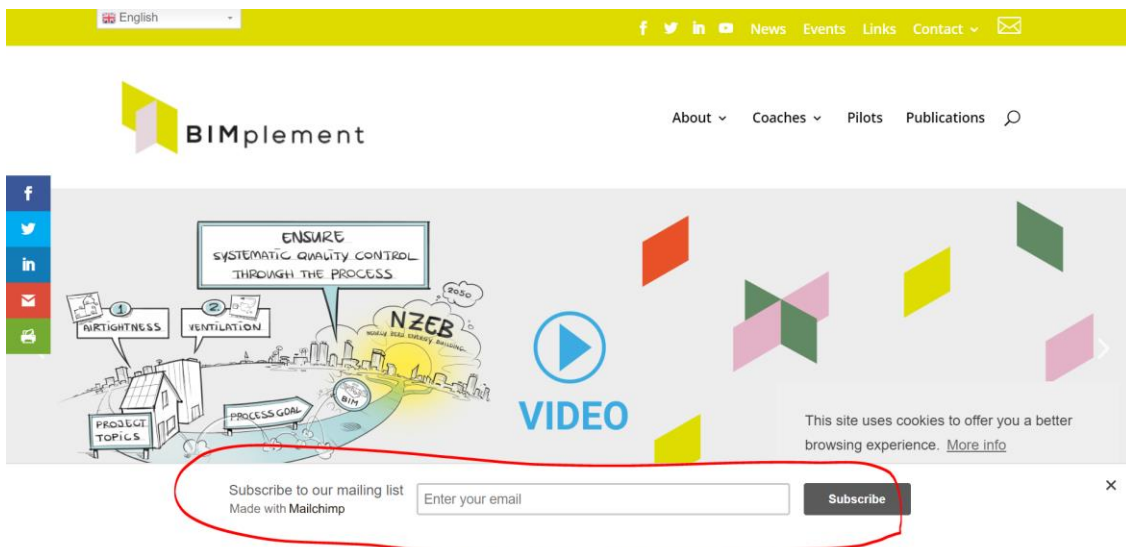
English

News Events Links Contact

BIMplement

About Coaches Pilots Publications

ENSURE
SYSTEMATIC QUALITY CONTROL THROUGH THE PROCESS

1 AIRTIGHTNESS
2 VENTILATION

2050
NZEB
NEARLY ZERO ENERGY BUILDING

PROJECT TOPICS
PROCESS GOAL
BIM

VIDEO

This site uses cookies to offer you a better browsing experience. More info

Subscribe to our mailing list
Made with Mailchimp
Enter your email
Subscribe
×